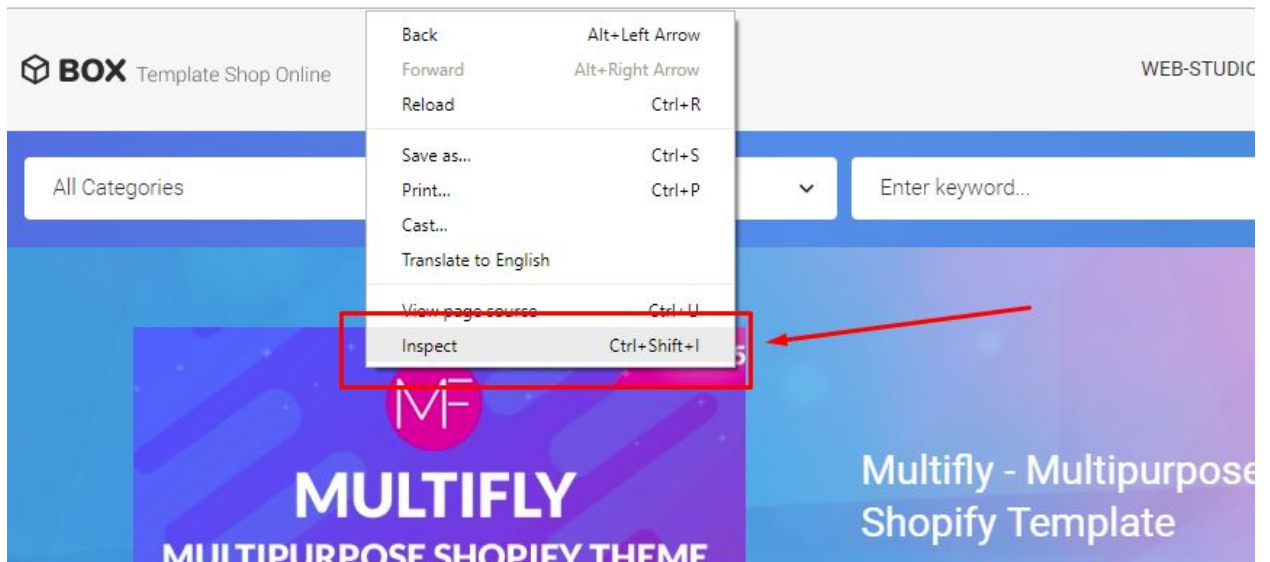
BOX Template Shop Online

Back Alt+Left Arrow
Forward Alt+Right Arrow
Reload Ctrl+R

Save as... Ctrl+S
Print... Ctrl+P
Cast...
Translate to English

View page source Ctrl+U
Inspect Ctrl+Shift+I

WEB-STUDIO

All Categories

Enter keyword...

MF

MULTIFLY

MULTIPURPOSE SHOPIFY THEME

Multifly - Multipurpose Shopify Template